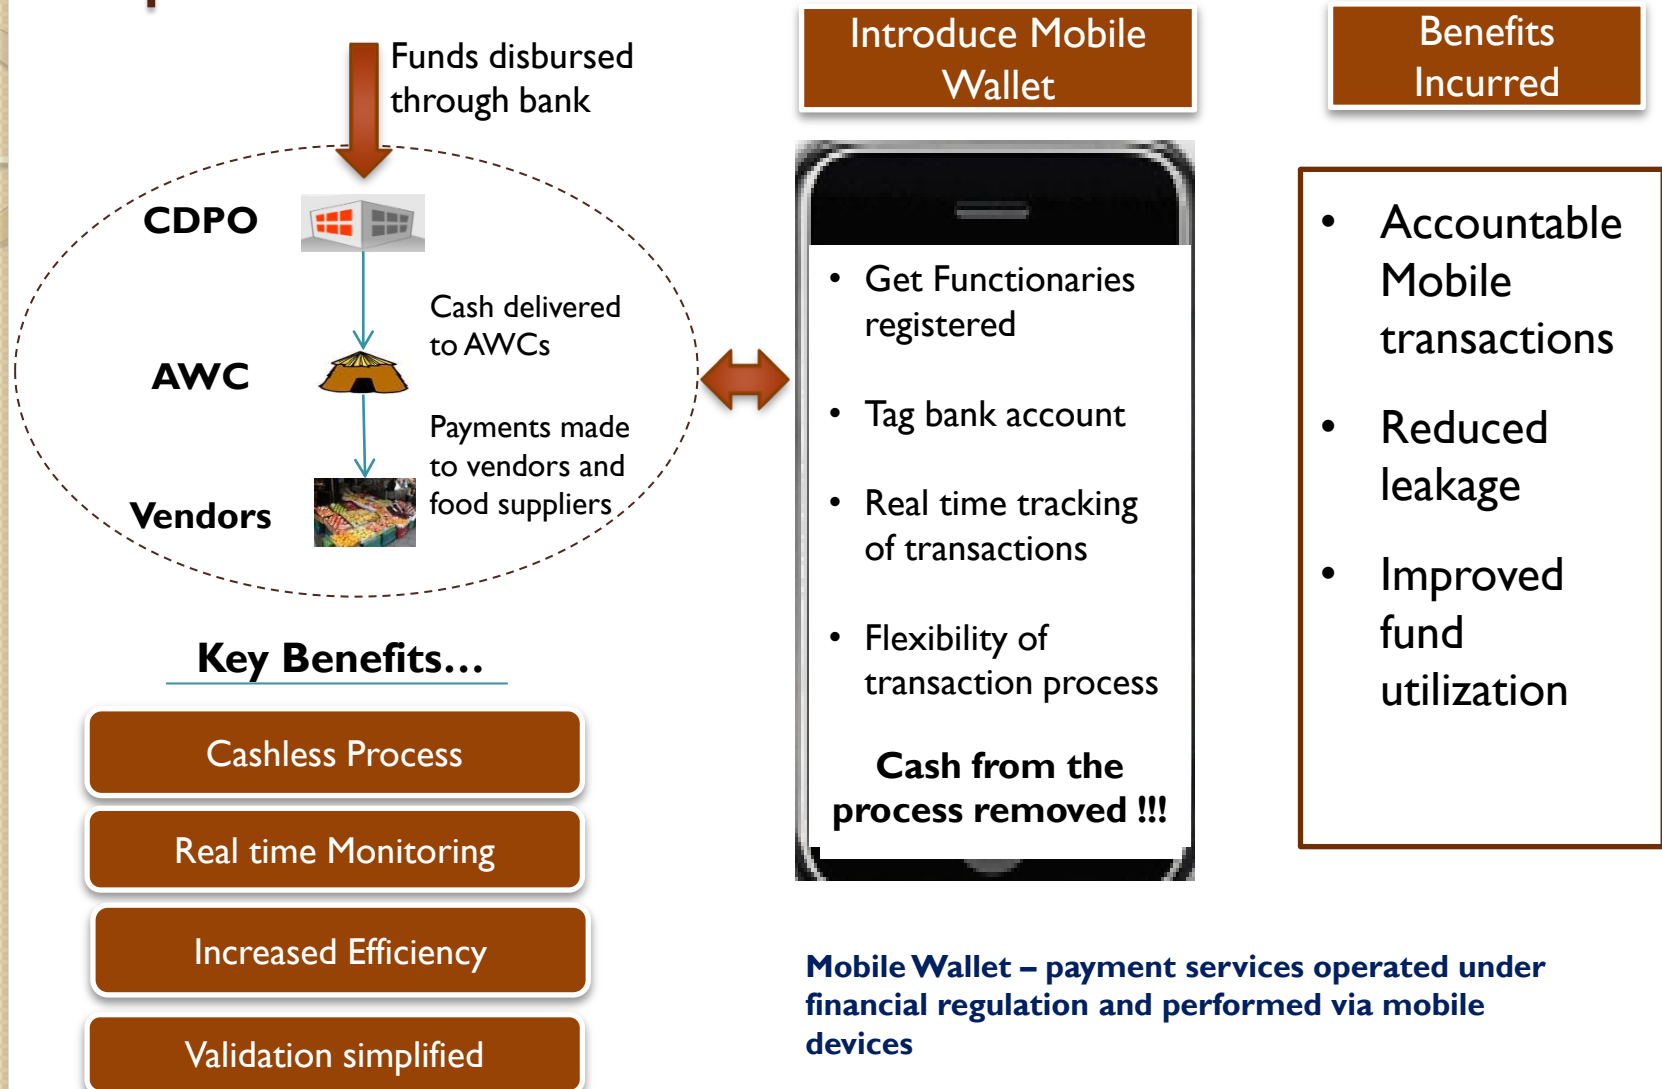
Funds disbursed through bank

CDPO

Cash delivered to AWCs

AWC

Payments made to vendors and food suppliers

Vendors

Key Benefits…

Cashless Process

Real time Monitoring

Increased Efficiency

Validation simplified

Introduce Mobile Wallet

• Get Functionaries registered

• Tag bank account

• Real time tracking of transactions

• Flexibility of transaction process

Cash from the process removed !!!

Benefits Incurred

• Accountable Mobile transactions

• Reduced leakage

• Improved fund utilization

Mobile Wallet – payment services operated under financial regulation and performed via mobile devices